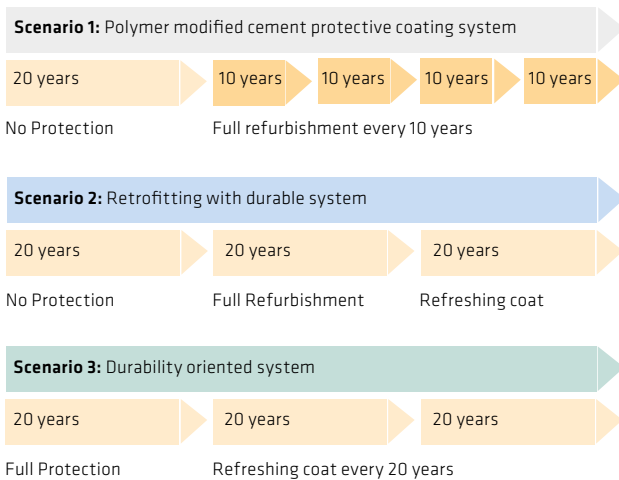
**Scenario 1:** Polymer modified cement protective coating system

20 years

10 years

10 years

10 years

10 years

No Protection

Full refurbishment every 10 years

**Scenario 2:** Retrofitting with durable system

20 years

20 years

20 years

No Protection

Full Refurbishment

Refreshing coat

**Scenario 3:** Durability oriented system

20 years

20 years

20 years

Full Protection

Refreshing coat every 20 years